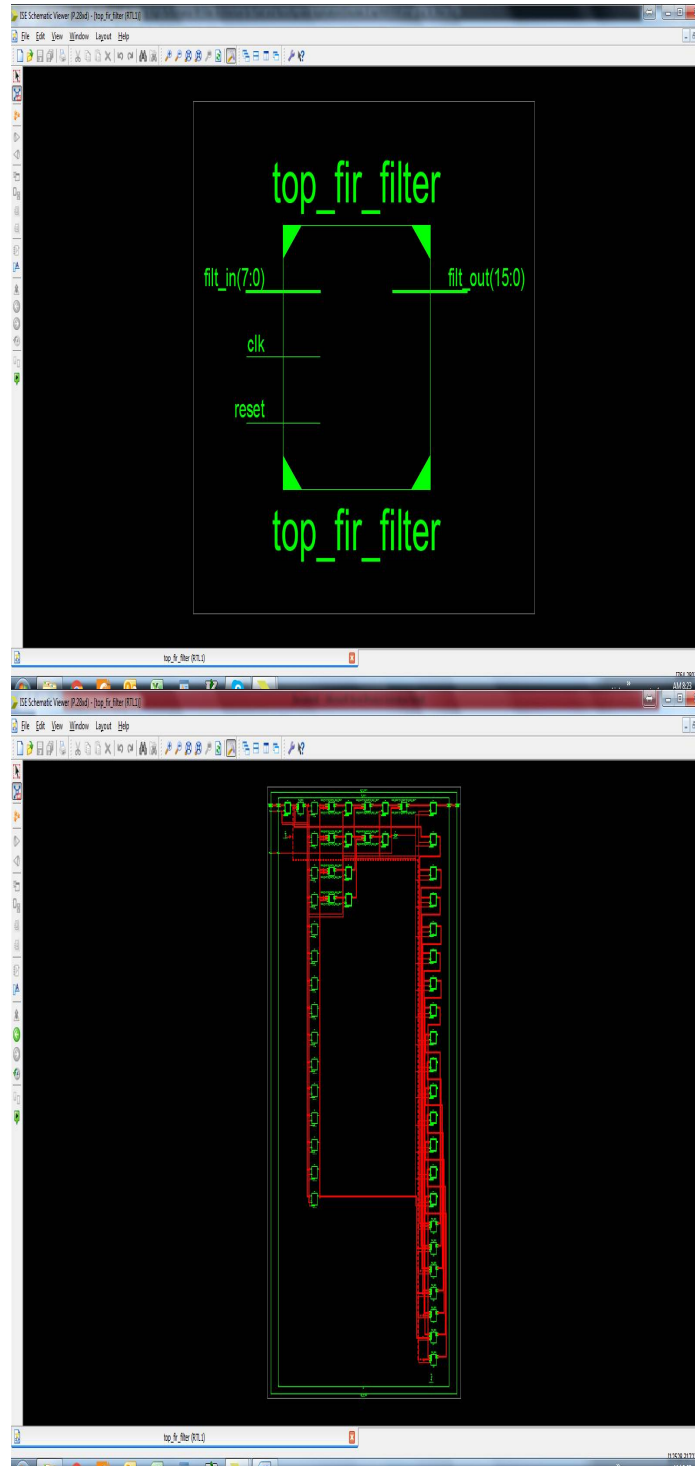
ISE Schematic Viewer (P.28xd) - [top_fir_filter (RTL1)]
File Edit View Window Layout Help

top_fir_filter

filt_in(7:0)
filt_out(15:0)
clk
reset

top_fir_filter

top_fir_filter (RTL1)

ISE Schematic Viewer (P.28xd) - [top_fir_filter (RTL1)]
File Edit View Window Layout Help

top_fir_filter (RTL1)